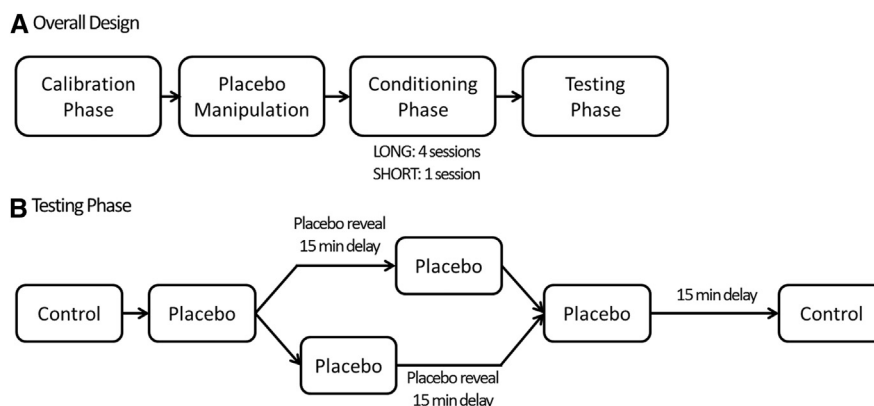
A Overall Design

Calibration Phase

Placebo Manipulation

Conditioning Phase

LONG: 4 sessions
SHORT: 1 session

Testing Phase

B Testing Phase

Control

Placebo

Placebo reveal
15 min delay

Placebo

Placebo

Placebo reveal
15 min delay

Placebo

15 min delay

Control